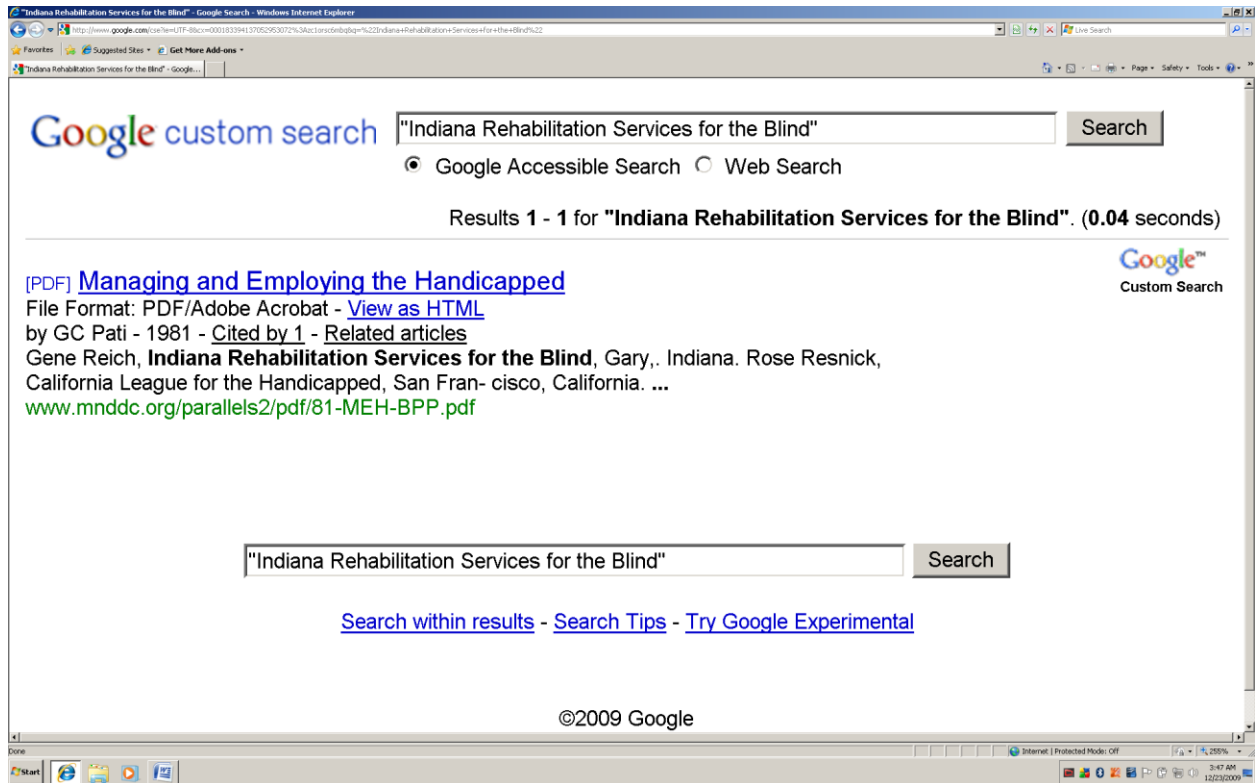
"Indiana Rehabilitation Services for the Blind" - Google Search - Windows Internet Explorer

http://www.google.com/cse?ie=UTF-8&cx=000183394137052953072%3Azc1orsc6mbq&q=%22Indiana+Rehabilitation+Services+for+the+Blind%22

Live Search

Favorites | Suggested Sites ▾ | Get More Add-ons ▾

"Indiana Rehabilitation Services for the Blind" - Google...

Page ▾ Safety ▾ Tools ▾

Google custom search

"Indiana Rehabilitation Services for the Blind" Search

Google Accessible Search Web Search

Results **1** - **1** for **"Indiana Rehabilitation Services for the Blind"**. (**0.04** seconds)

Google™ Custom Search

[PDF] Managing and Employing the Handicapped
File Format: PDF/Adobe Acrobat - View as HTML
by GC Pati - 1981 - Cited by 1 - Related articles
Gene Reich, **Indiana Rehabilitation Services for the Blind**, Gary,. Indiana. Rose Resnick, California League for the Handicapped, San Fran- cisco, California. **...**
www.mnddc.org/parallels2/pdf/81-MEH-BPP.pdf

"Indiana Rehabilitation Services for the Blind" Search

Search within results - Search Tips - Try Google Experimental

©2009 Google

Done

Internet | Protected Mode: Off

255%

Start

3:47 AM
12/23/2009